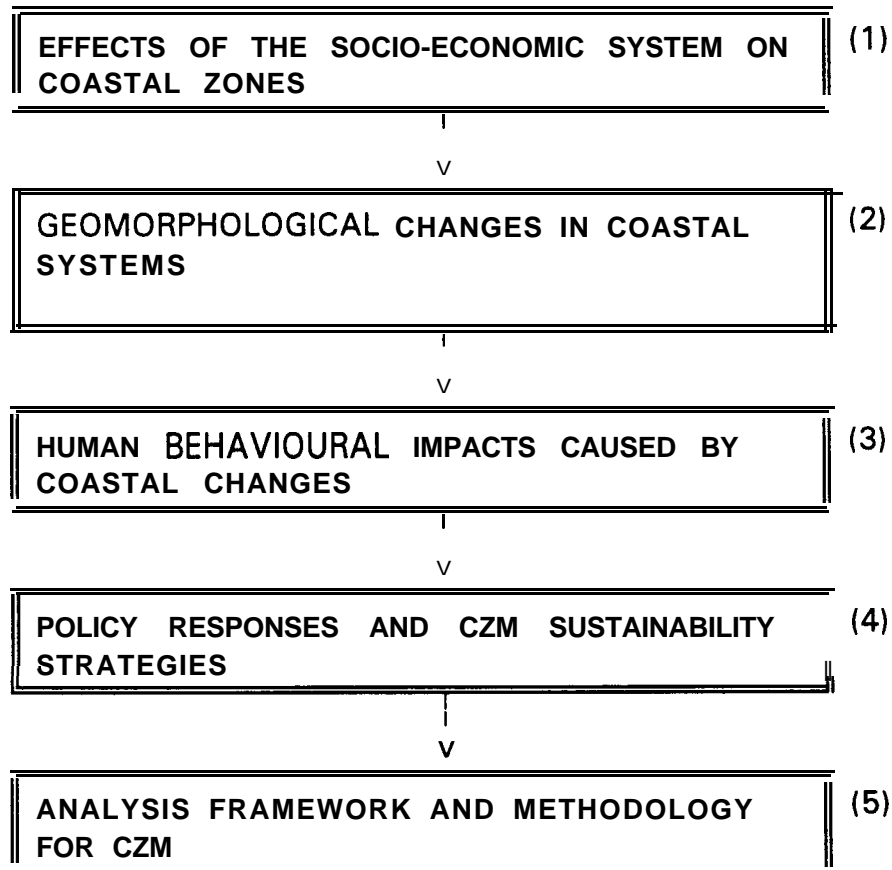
EFFECTS OF THE SOCIO-ECONOMIC SYSTEM ON COASTAL ZONES

(1)

GEOMORPHOLOGICAL CHANGES IN COASTAL SYSTEMS

(2)

HUMAN BEHAVIOURAL IMPACTS CAUSED BY COASTAL CHANGES

(3)

POLICY RESPONSES AND CZM SUSTAINABILITY STRATEGIES

(4)

ANALYSIS FRAMEWORK AND METHODOLOGY FOR CZM

(5)